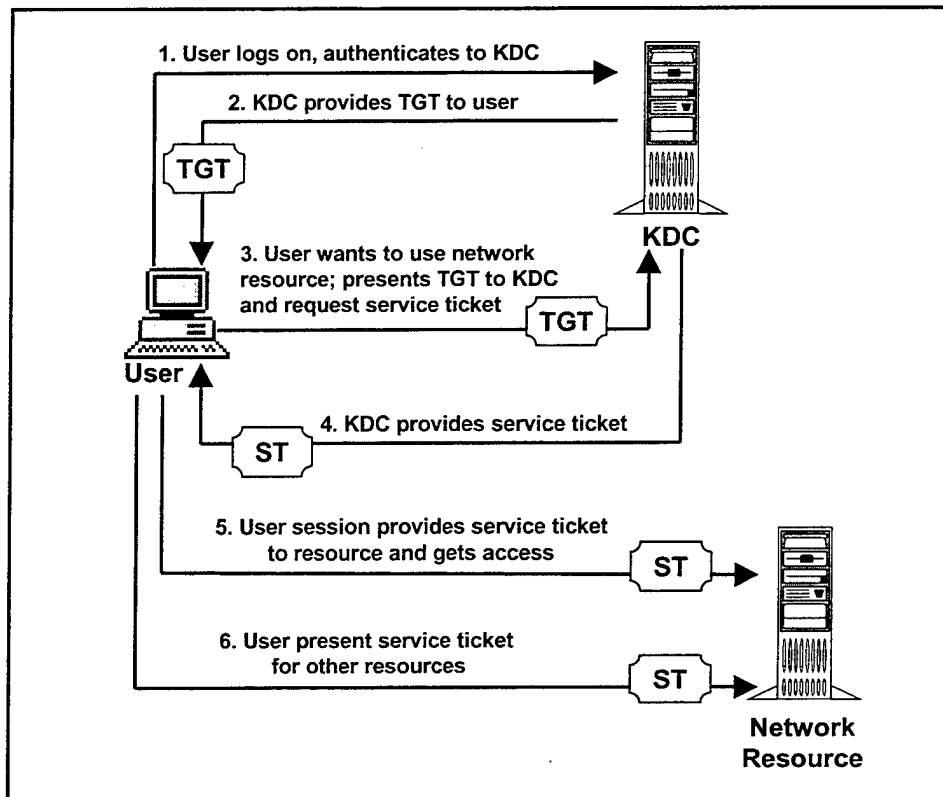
1. User logs on, authenticates to KDC

2. KDC provides TGT to user

TGT

KDC

3. User wants to use network resource; presents TGT to KDC and request service ticket

TGT

User

4. KDC provides service ticket

ST

5. User session provides service ticket to resource and gets access

ST

6. User present service ticket for other resources

ST

Network Resource